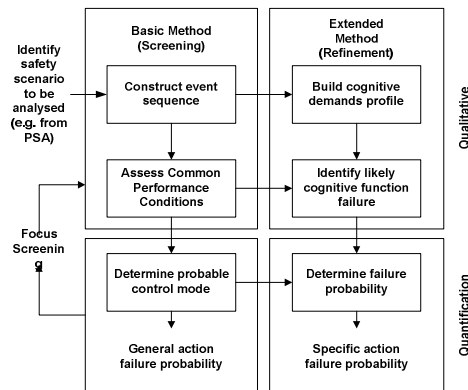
Identify safety scenario to be analysed (e.g. from PSA)

Basic Method (Screening)

Construct event sequence

Assess Common Performance Conditions

Extended Method (Refinement)

Build cognitive demands profile

Identify likely cognitive function failure

Qualitative

Focus Screening

Determine probable control mode

General action failure probability

Determine failure probability

Specific action failure probability

Quantification